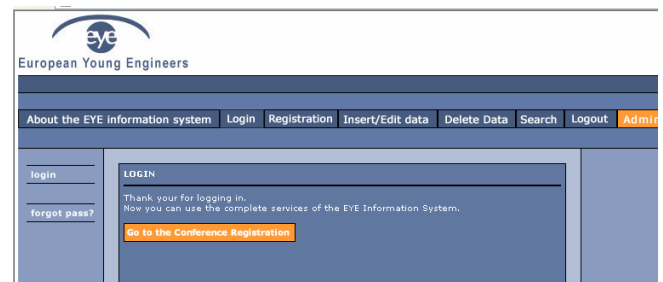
eye

European Young Engineers

About the EYE information system | Login | Registration | Insert/Edit data | Delete Data | Search | Logout | Admin

login

forgot pass?

LOGIN

Thank your for logging in.
Now you can use the complete services of the EYE Information System.

Go to the Conference Registration